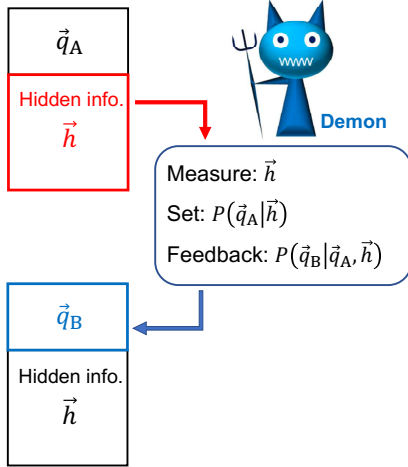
$\vec{q}_{\mathrm{A}}$

Hidden info.

$\vec{h}$

Demon

Measure: $\vec{h}$

Set: $P\left(\vec{q}_{\mathrm{A}} \middle| \vec{h}\right)$

Feedback: $P\left(\vec{q}_{\mathrm{B}} \middle| \vec{q}_{\mathrm{A}}, \vec{h}\right)$

$\vec{q}_{\mathrm{B}}$

Hidden info.

$\vec{h}$